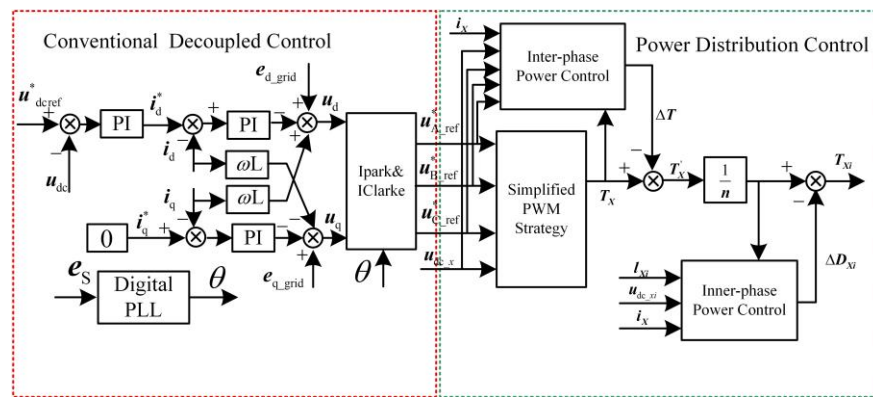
Conventional Decoupled Control

Power Distribution Control

$u^*_{dcref}$ + − $u_{dc}$ PI $i^*_d$ + − PI $e_{d\_grid}$ + + − $u_d$

$i_d$ $\omega$L $i_q$ $\omega$L

0 $i^*_q$ + − PI − − + $u_q$ $e_{q\_grid}$

$e_S$ Digital PLL $\theta$

Ipark& IClarke $\theta$

$i_X$ Inter-phase Power Control

$u^*_{A\_ref}$ $u^*_{B\_ref}$ $u^*_{C\_ref}$ $u_{dc\_x}$

Simplified PWM Strategy

$T_X$ + − $\Delta T$ $T_X'$ $\frac{1}{n}$ + − $T_{Xi}$

$l_{Xi}$ $u_{dc\_xi}$ $i_X$ Inner-phase Power Control $\Delta D_{Xi}$